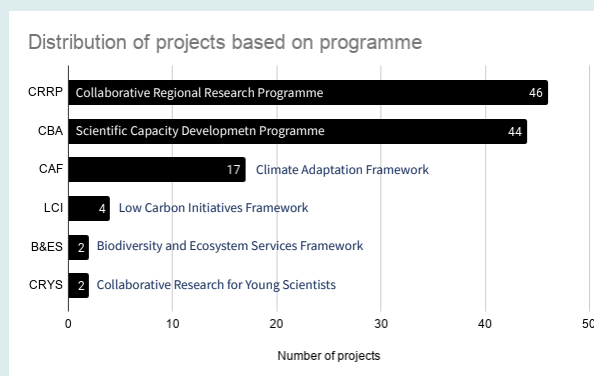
Distribution of projects based on programme

CRRP Collaborative Regional Research Programme 46

CBA Scientific Capacity Developmetn Programme 44

CAF 17 Climate Adaptation Framework

LCI 4 Low Carbon Initiatives Framework

B&ES 2 Biodiversity and Ecosystem Services Framework

CRYS 2 Collaborative Research for Young Scientists

0 10 20 30 40 50

Number of projects